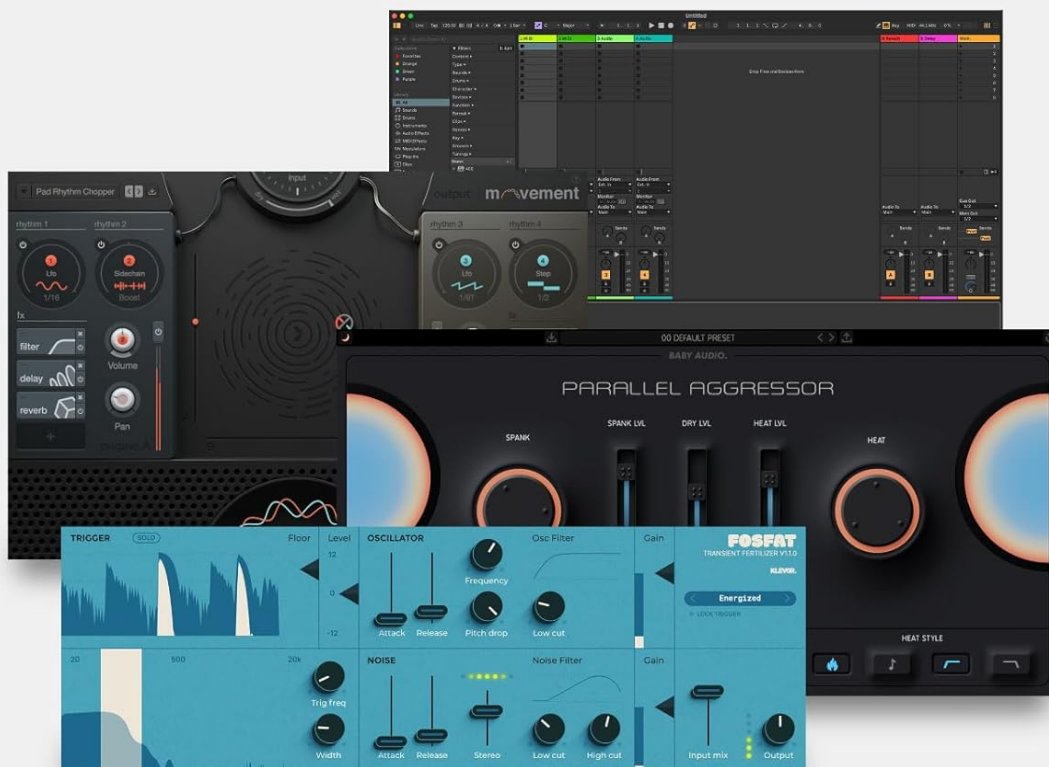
Untitled

Pad Rhythm Chopper

input

output

movement

rhythm 1

rhythm 2

rhythm 3

rhythm 4

1
Lfo
1/16

2
Sidechain
Boost

3
Lfo
1/8T

4
Step
1/2

fx

filter

delay

reverb

Volume

Pan

00 DEFAULT PRESET

BABY AUDIO.

PARALLEL AGGRESSOR

SPANK

SPANK LVL

DRY LVL

HEAT LVL

HEAT

HEAT STYLE

TRIGGER

SOLO

Floor

Level

12

0

-12

OSCILLATOR

Osc Filter

Gain

Frequency

Attack

Release

Pitch drop

Low cut

FOSFAT
TRANSIENT FERTILIZER V1.1.0

KLEVGR

Energized

LOCK TRIGGER

20

500

20k

Trig freq

Width

NOISE

Noise Filter

Gain

Attack

Release

Stereo

Low cut

High cut

Input mix

Output